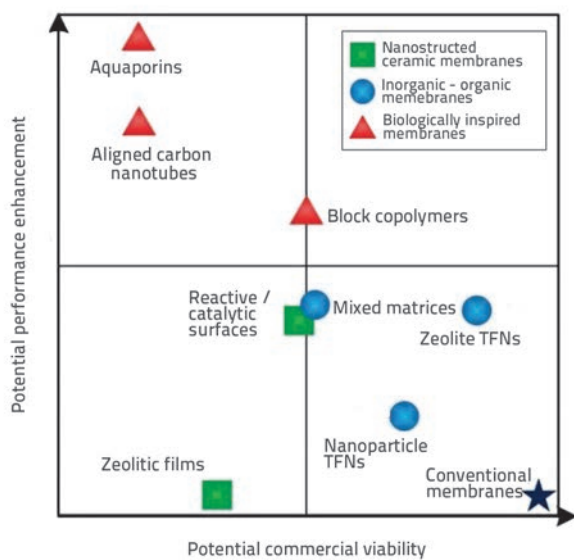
Nanostructed ceramic membranes
Inorganic - organic memebranes
Biologically inspired membranes

Aquaporins

Aligned carbon nanotubes

Block copolymers

Reactive / catalytic surfaces

Mixed matrices

Zeolite TFNs

Nanoparticle TFNs

Zeolitic films

Conventional membranes

Potential performance enhancement

Potential commercial viability